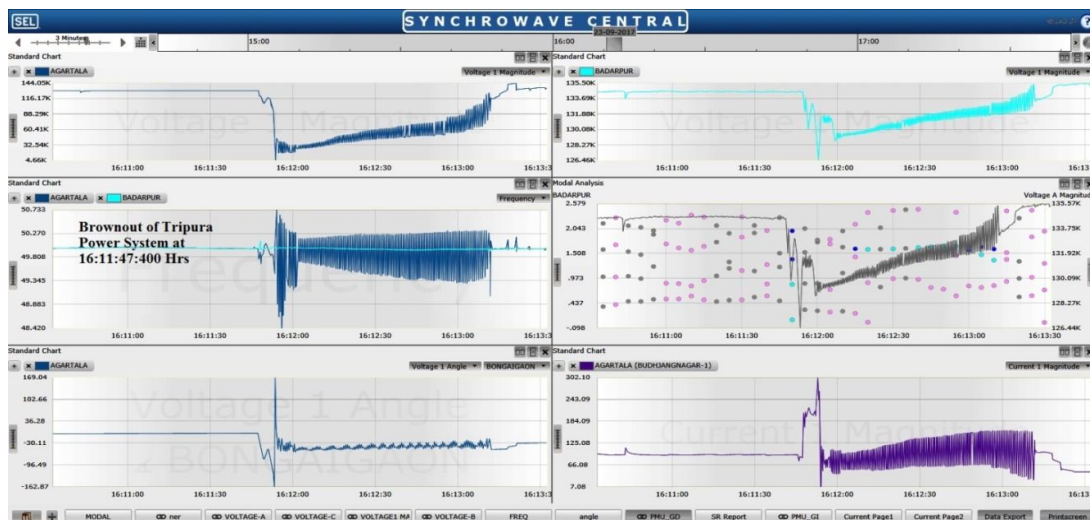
SEL

SYNCHROWAVE CENTRAL

3 Minutes

15:00

16:00

23-09-2012

17:00

Standard Chart

AGARTALA

Voltage 1 Magnitude

144.05K

116.17K

88.29K

60.41K

32.54K

4.66K

Voltage Magnitude

16:11:00

16:11:30

16:12:00

16:12:30

16:13:00

16:13:3

Standard Chart

BADARPUR

Voltage 1 Magnitude

135.50K

133.69K

131.88K

130.08K

128.27K

126.46K

Voltage Magnitude

16:11:00

16:11:30

16:12:00

16:12:30

16:13:00

16:13

Standard Chart

AGARTALA

BADARPUR

Frequency

50.733

50.270

49.808

49.345

48.883

48.420

Brownout of Tripura Power System at 16:11:47:400 Hrs

Frequency

16:11:00

16:11:30

16:12:00

16:12:30

16:13:00

16:13:3

Modal Analysis

BADARPUR

Voltage A Magnitude

2.579

2.043

1.508

.973

.437

-.098

135.57K

133.75K

131.92K

130.09K

128.27K

126.44K

16:11:00

16:11:30

16:12:00

16:12:30

16:13:00

16:13:30

Standard Chart

AGARTALA

Voltage 1 Angle

BONGAIGAON

169.04

102.66

36.28

-30.11

-96.49

-162.87

Voltage 1 Angle

∠ BONGAIGAON

16:11:00

16:11:30

16:12:00

16:12:30

16:13:00

16:13:3

Standard Chart

AGARTALA (BUDHJANGNAGAR-1)

Current 1 Magnitude

302.10

243.09

184.09

125.08

66.08

7.08

Current Magnitude

16:11:00

16:11:30

16:12:00

16:12:30

16:13:00

16:13

MODAL

ner

VOLTAGE-A

VOLTAGE-C

VOLTAGE1 MA

VOLTAGE-B

FREQ

angle

PMU_GD

SR Report

PMU_GI

Current Page1

Current Page2

Data Export

Printscreen